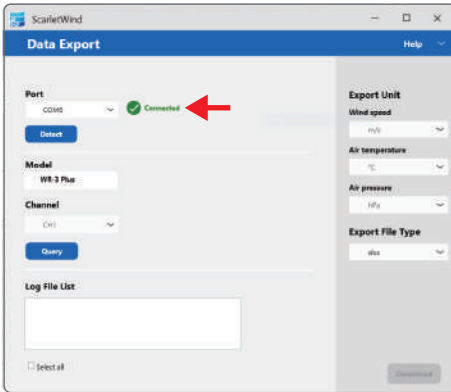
ScarletWind

Data Export

Help

Port

COM6

Connected

Detect

Model

WR-3 Plus

Channel

CH1

Query

Log File List

Select all

Export Unit

Wind speed

m/s

Air temperature

°C

Air pressure

hPa

Export File Type

xlsx

Download